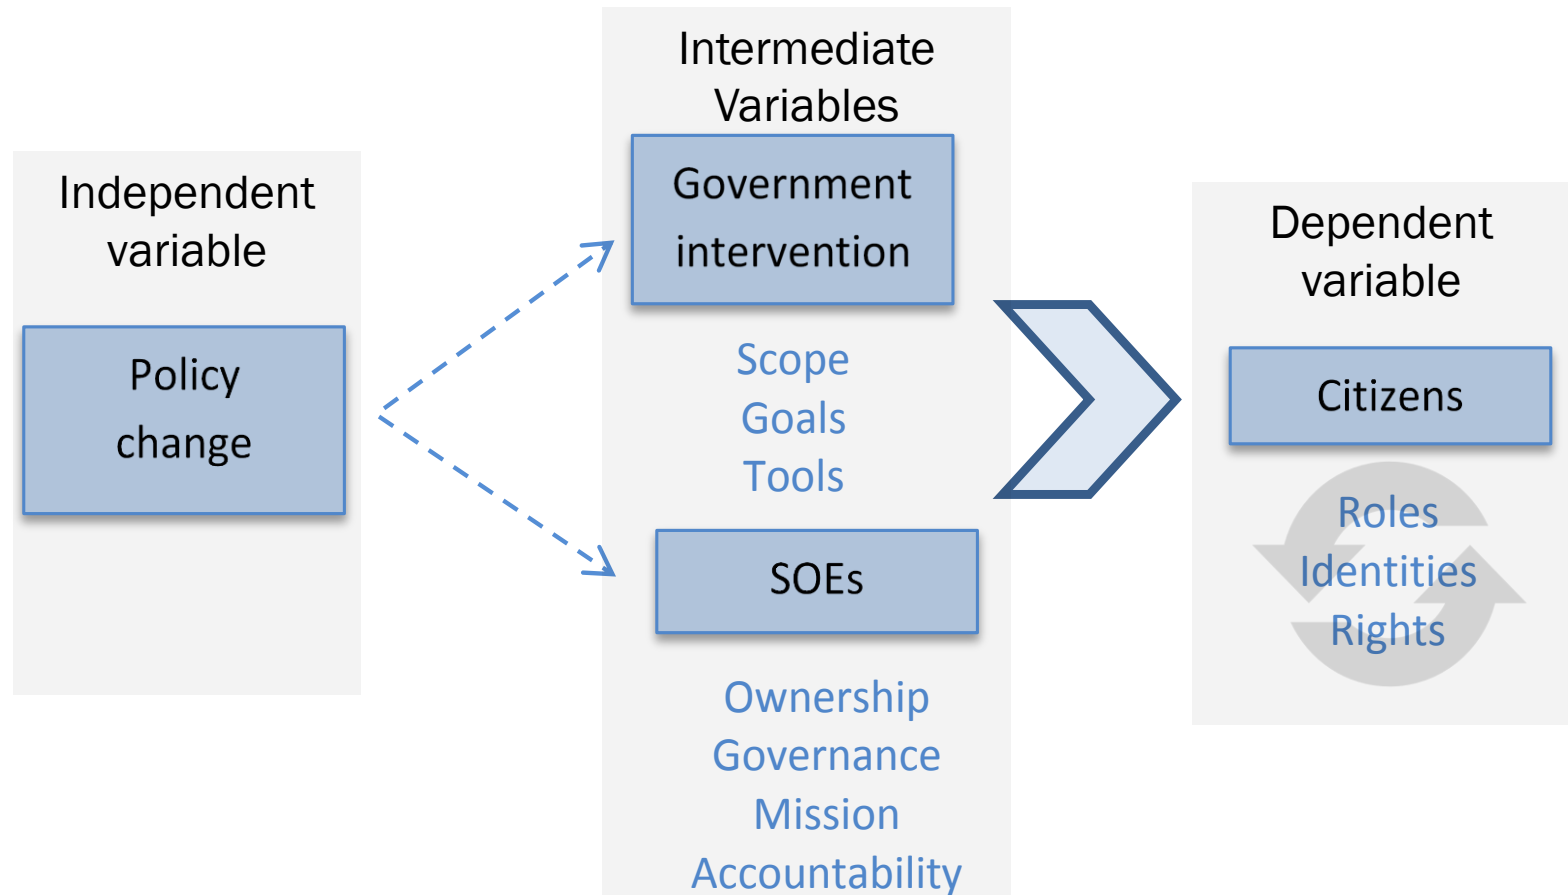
Independent variable

Policy change

Intermediate Variables

Government intervention

Scope
Goals
Tools

SOEs

Ownership
Governance
Mission
Accountability

Dependent variable

Citizens

Roles
Identities
Rights